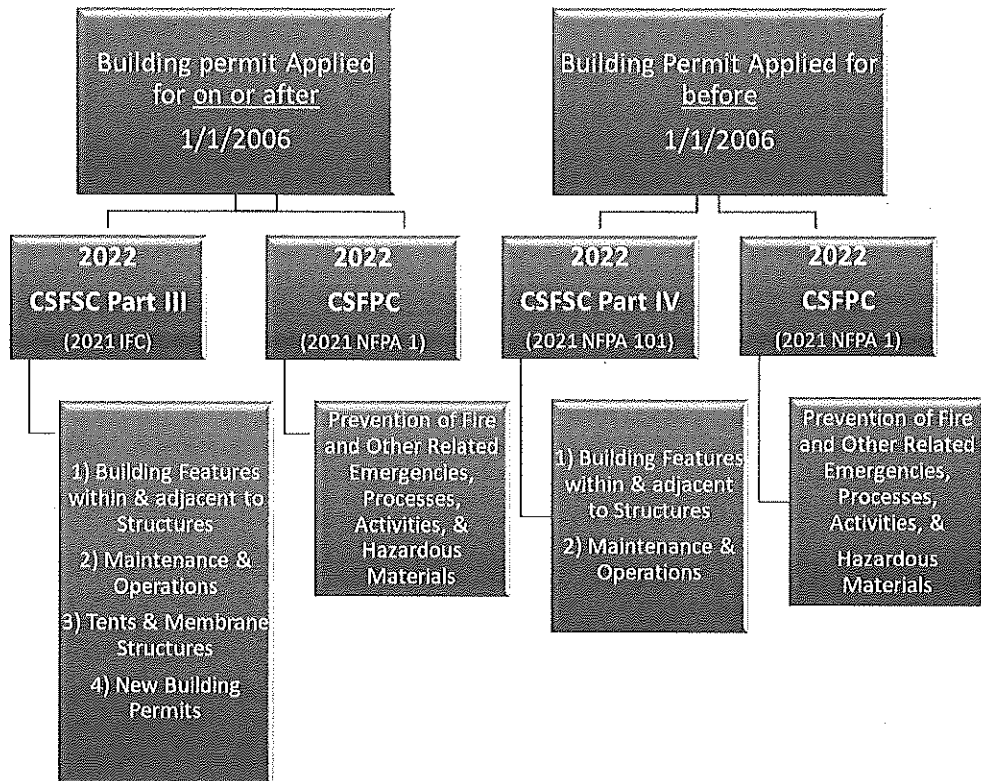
Building permit Applied for on or after 1/1/2006

Building Permit Applied for before 1/1/2006

2022
CSFSC Part III
(2021 IFC)

2022
CSFPC
(2021 NFPA 1)

2022
CSFSC Part IV
(2021 NFPA 101)

2022
CSFPC
(2021 NFPA 1)

1) Building Features within & adjacent to Structures
2) Maintenance & Operations
3) Tents & Membrane Structures
4) New Building Permits

Prevention of Fire and Other Related Emergencies, Processes, Activities, & Hazardous Materials

1) Building Features within & adjacent to Structures
2) Maintenance & Operations

Prevention of Fire and Other Related Emergencies, Processes, Activities, & Hazardous Materials